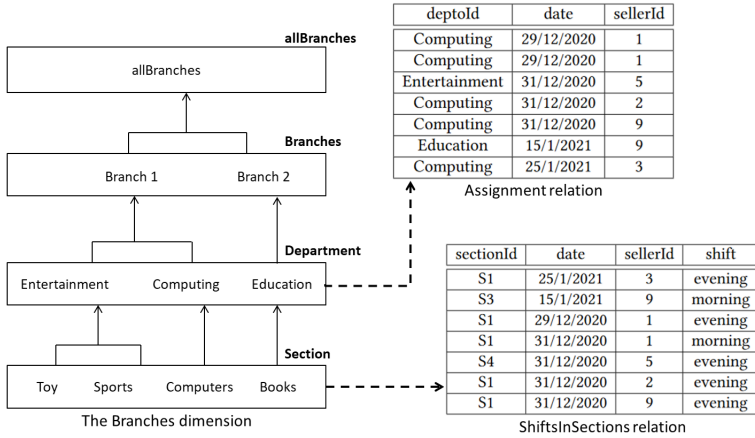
allBranches

allBranches

Branches

Branch 1 Branch 2

Department

Entertainment Computing Education

Section

Toy Sports Computers Books

The Branches dimension

| deptoId | date | sellerId |
|---|---|---|
| Computing | 29/12/2020 | 1 |
| Computing | 29/12/2020 | 1 |
| Entertainment | 31/12/2020 | 5 |
| Computing | 31/12/2020 | 2 |
| Computing | 31/12/2020 | 9 |
| Education | 15/1/2021 | 9 |
| Computing | 25/1/2021 | 3 |

Assignment relation

| sectionId | date | sellerId | shift |
|---|---|---|---|
| S1 | 25/1/2021 | 3 | evening |
| S3 | 15/1/2021 | 9 | morning |
| S1 | 29/12/2020 | 1 | evening |
| S1 | 31/12/2020 | 1 | morning |
| S4 | 31/12/2020 | 5 | evening |
| S1 | 31/12/2020 | 2 | evening |
| S1 | 31/12/2020 | 9 | evening |

ShiftsInSections relation